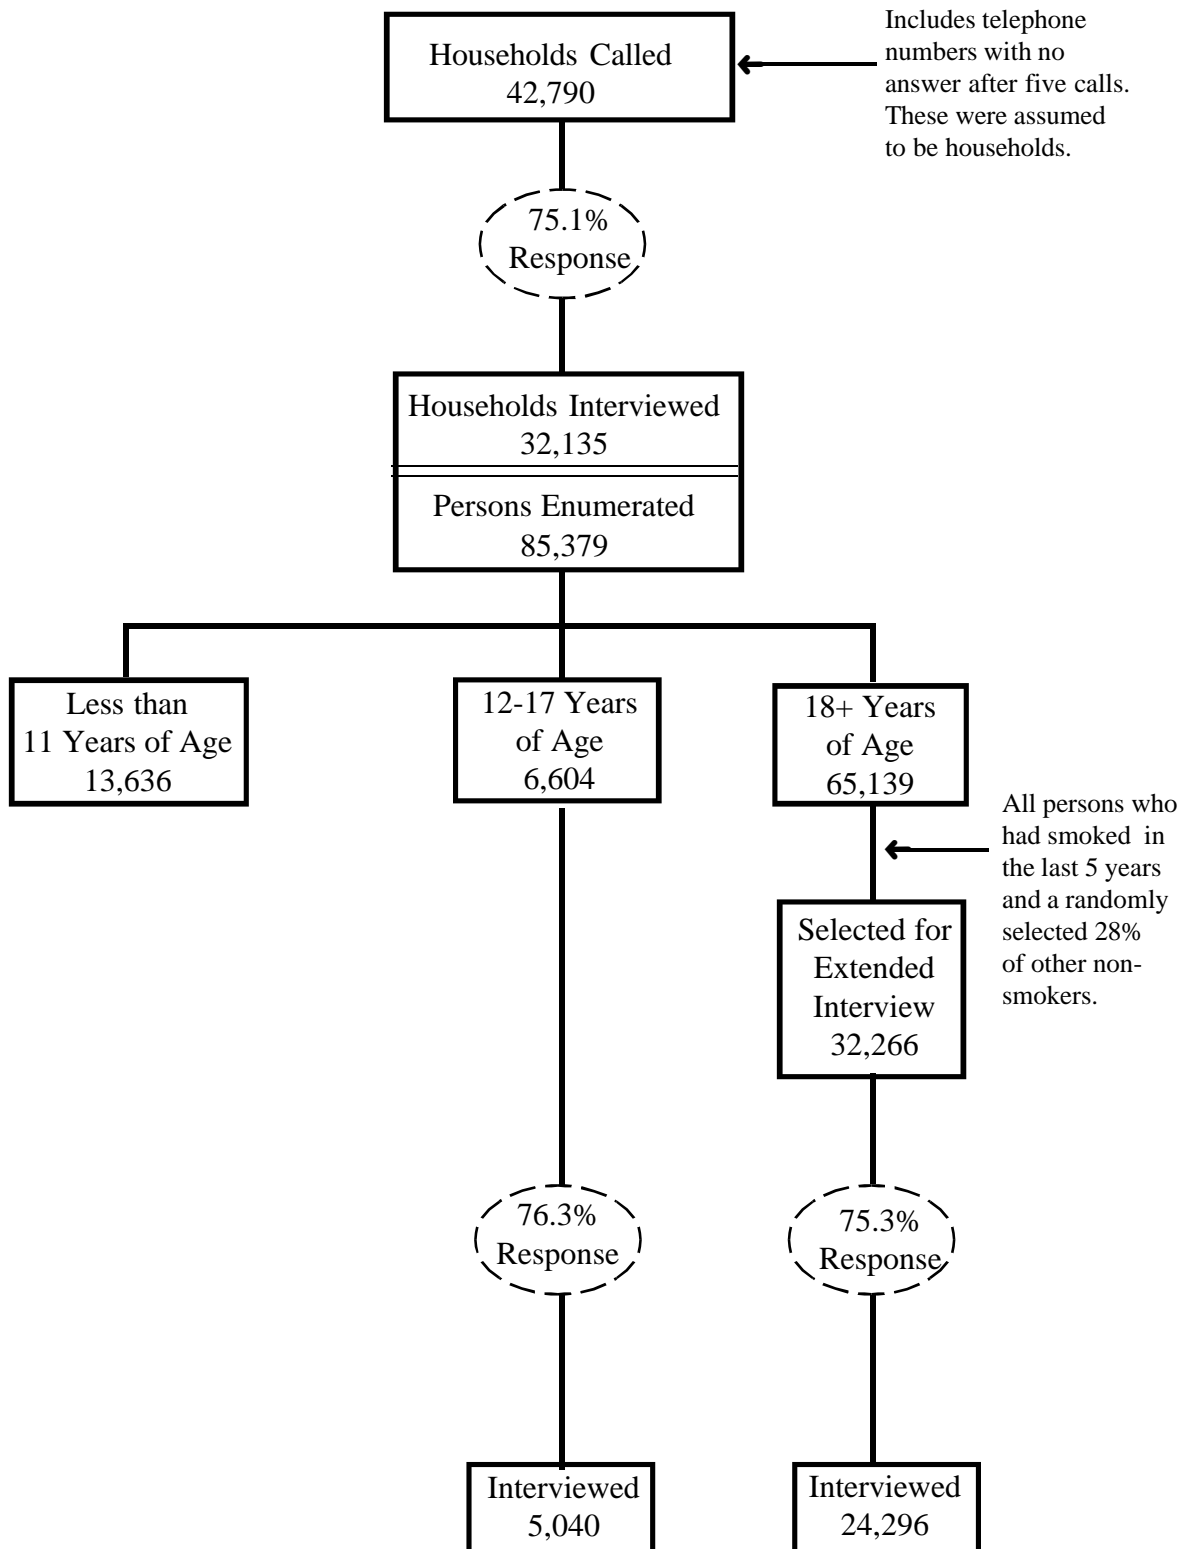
Households Called
42,790

Includes telephone numbers with no answer after five calls. These were assumed to be households.

75.1%
Response

Households Interviewed
32,135

Persons Enumerated
85,379

Less than
11 Years of Age
13,636

12-17 Years
of Age
6,604

18+ Years
of Age
65,139

All persons who had smoked in the last 5 years and a randomly selected 28% of other nonsmokers.

Selected for
Extended
Interview
32,266

76.3%
Response

75.3%
Response

Interviewed
5,040

Interviewed
24,296